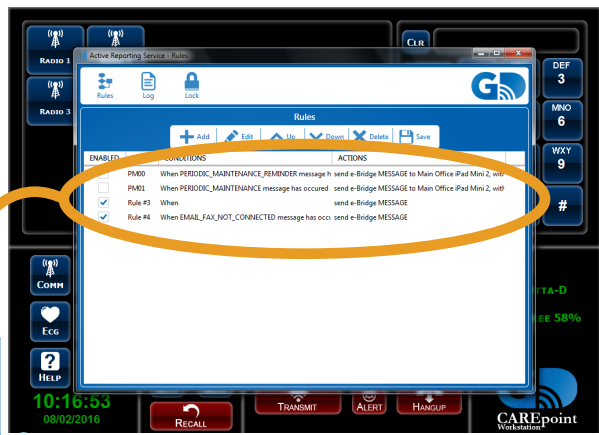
Radio 1

Radio 3

Active Reporting Service - Rules

Rules Log Lock

Rules

Add Edit Up Down Delete Save

| ENABLED | | CONDITIONS | ACTIONS |
|---|---|---|---|
| | PM00 | When PERIODIC_MAINTENANCE_REMINDER message h | send e-Bridge MESSAGE to Main Office iPad Mini 2, with |
| | PM01 | When PERIODIC_MAINTENANCE message has occured | send e-Bridge MESSAGE to Main Office iPad Mini 2, with |
| ✔ | Rule #3 | When | send e-Bridge MESSAGE |
| ✔ | Rule #4 | When EMAIL_FAX_NOT_CONNECTED message has occu | send e-Bridge MESSAGE |

CLR

DEF 3

MNO 6

WXY 9

#

Comm

Ecg

Help

10:16:53
08/02/2016

TTA-D

EE 58%

Recall

Transmit

Alert

Hangup

CAREpoint Workstation